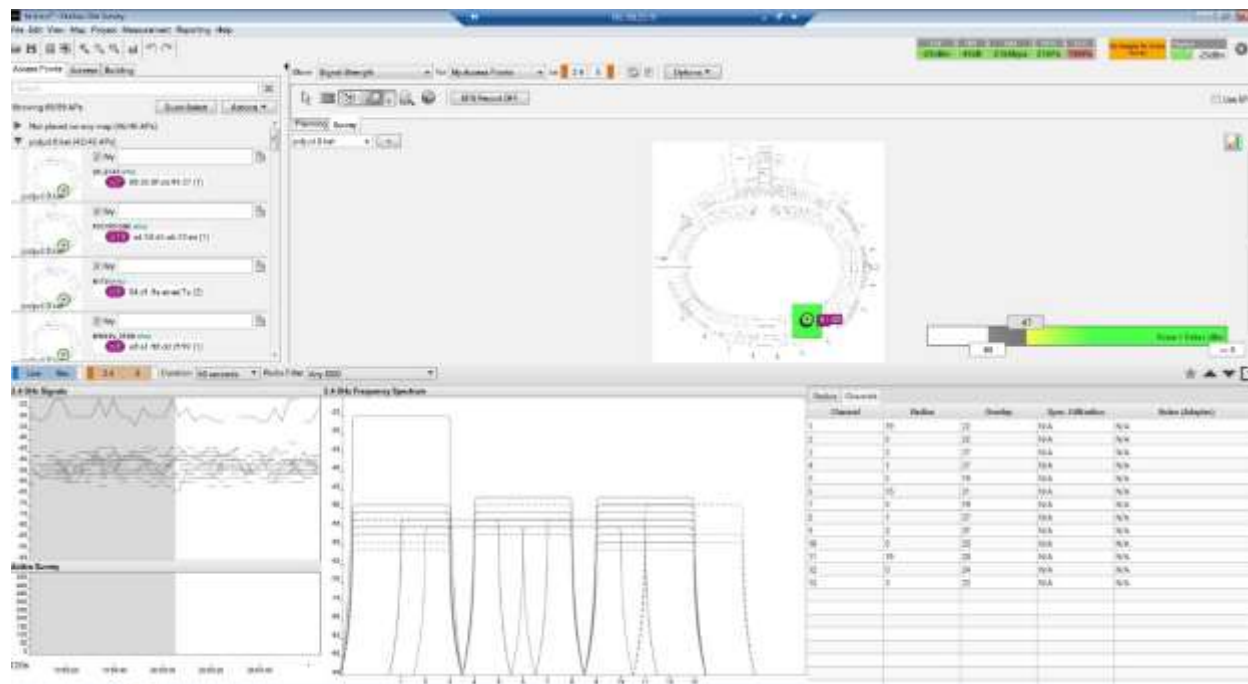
File Edit View Map Project Measurement Reporting Help

Access Points | Access | Building

Showing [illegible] APs

Not placed on any map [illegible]

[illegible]

Show: Signal Strength | for: My Access Points | on: 2.4 | 5 | Options

Planning | Survey

Live | Max | 2.4 | 5 | Duration: 60 seconds | Radio Filter: Any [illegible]

2.4 GHz Signals

Active Survey

2.4 GHz Frequency Spectrum

Radios | Channels

| Channel | Radios | Overlap | Spec. Utilization | Noise (Adapter) |
|---|---|---|---|---|
| 1 | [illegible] | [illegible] | N/A | N/A |
| 2 | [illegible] | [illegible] | N/A | N/A |
| 3 | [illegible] | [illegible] | N/A | N/A |
| 4 | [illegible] | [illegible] | N/A | N/A |
| 5 | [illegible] | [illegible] | N/A | N/A |
| 6 | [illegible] | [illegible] | N/A | N/A |
| 7 | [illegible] | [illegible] | N/A | N/A |
| 8 | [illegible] | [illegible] | N/A | N/A |
| 9 | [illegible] | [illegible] | N/A | N/A |
| 10 | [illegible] | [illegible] | N/A | N/A |
| 11 | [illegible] | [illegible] | N/A | N/A |
| 12 | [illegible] | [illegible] | N/A | N/A |
| 13 | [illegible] | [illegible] | N/A | N/A |

-67

-85